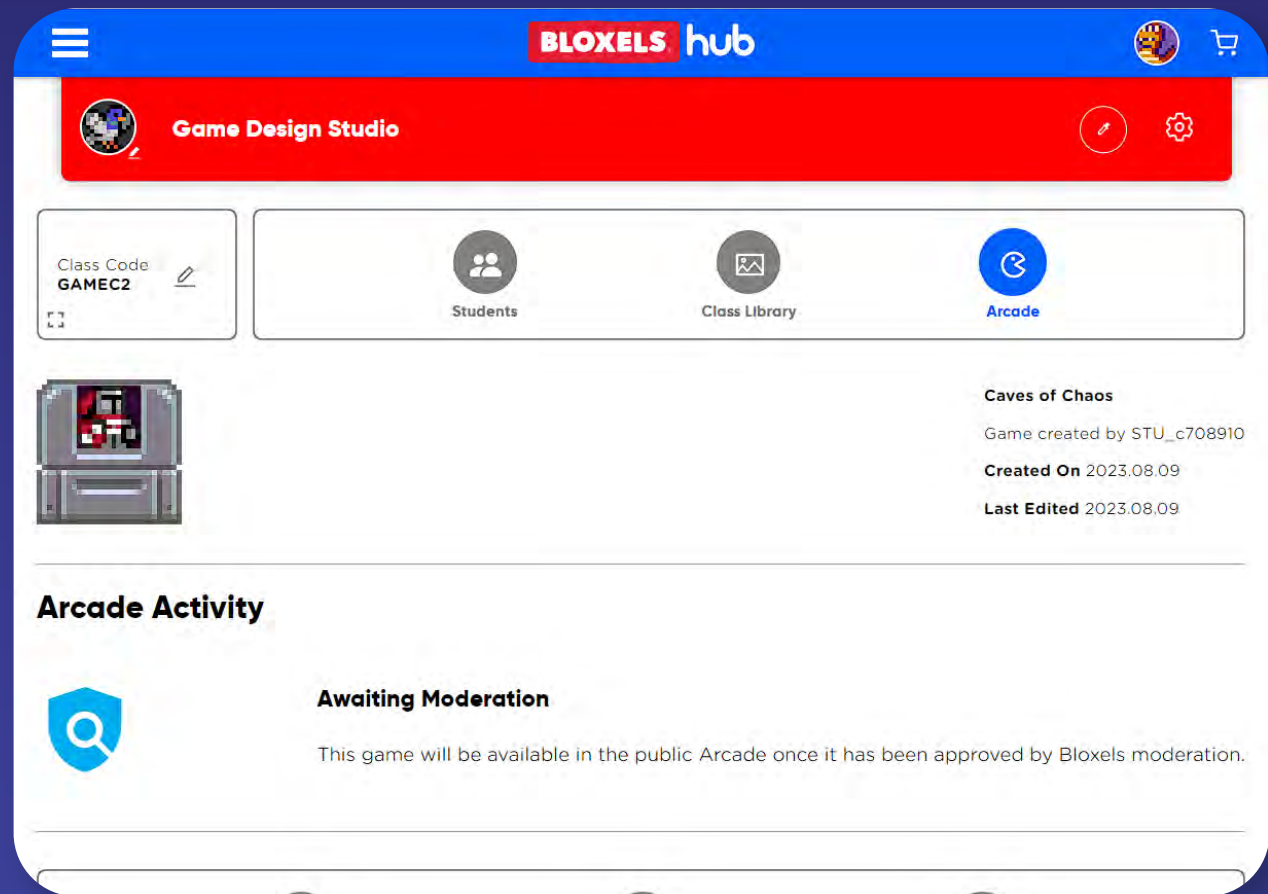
BLOXELS hub

Game Design Studio

Class Code
GAMEC2

Students

Class Library

Arcade

Caves of Chaos

Game created by STU_c708910

Created On 2023.08.09

Last Edited 2023.08.09

Arcade Activity

Awaiting Moderation

This game will be available in the public Arcade once it has been approved by Bloxels moderation.